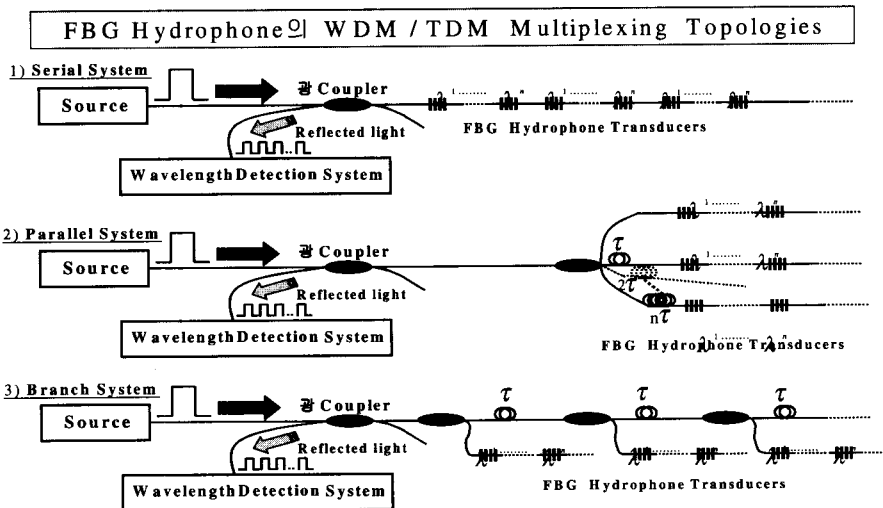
FBG Hydrophone의 WDM / TDM Multiplexing Topologies

1) Serial System

Source

광 Coupler

Reflected light

Wavelength Detection System

$\lambda_1$ $\lambda_n$ $\lambda_1$ $\lambda_n$ $\lambda_1$ $\lambda_n$

FBG Hydrophone Transducers

2) Parallel System

Source

광 Coupler

Reflected light

Wavelength Detection System

$\tau$

$2\tau$

$n\tau$

$\lambda_1$ $\lambda_n$

$\lambda_1$ $\lambda_n$

$\lambda_1$ $\lambda_n$

FBG Hydrophone Transducers

3) Branch System

Source

광 Coupler

Reflected light

Wavelength Detection System

$\tau$ $\tau$ $\tau$

$\lambda$ $\lambda$ $\lambda$ $\lambda$ $\lambda$ $\lambda$

FBG Hydrophone Transducers